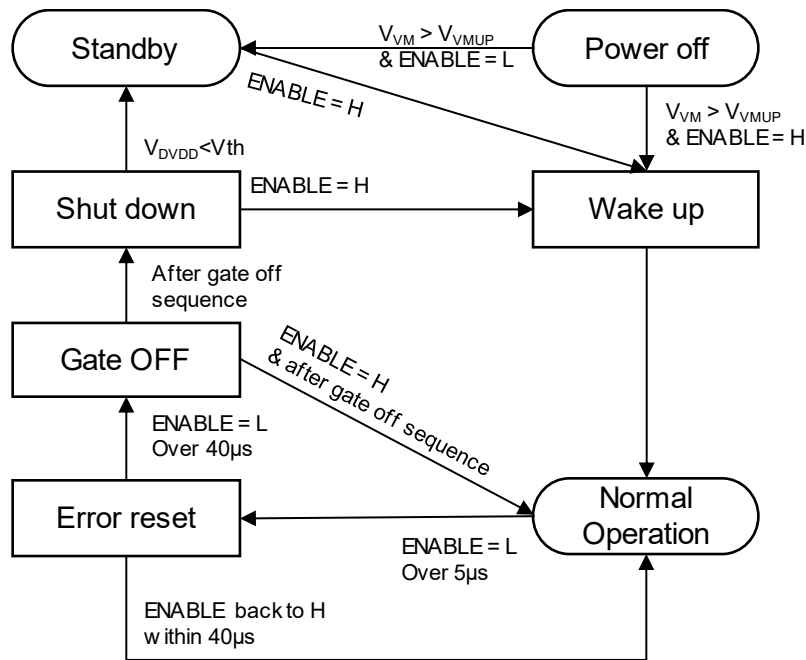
Standby

$V_{VM} > V_{VMUP}$
& ENABLE = L

Power off

ENABLE = H

$V_{VM} > V_{VMUP}$
& ENABLE = H

$V_{DVDD}$<Vth

Shut down

ENABLE = H

Wake up

After gate off sequence

Gate OFF

ENABLE = H
& after gate off sequence

ENABLE = L
Over 40µs

Error reset

Normal Operation

ENABLE = L
Over 5µs

ENABLE back to H
within 40µs